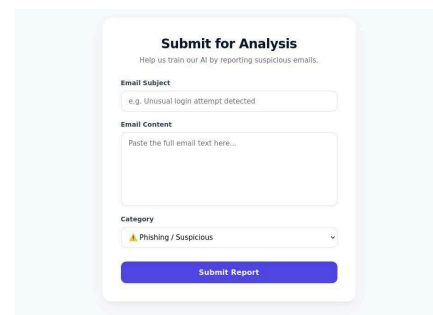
Submit for Analysis

Help us train our AI by reporting suspicious emails.

Email Subject

e.g. Unusual login attempt detected

Email Content

Paste the full email text here...

Category

⚠️ Phishing / Suspicious

Submit Report